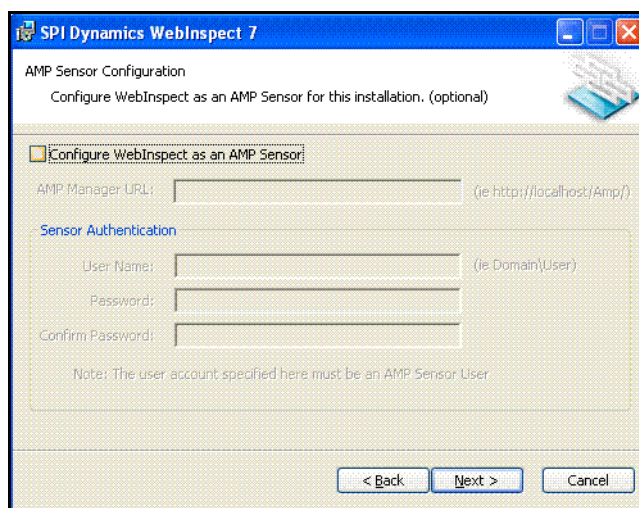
SPI Dynamics WebInspect 7

AMP Sensor Configuration

Configure WebInspect as an AMP Sensor for this installation. (optional)

Configure WebInspect as an AMP Sensor

AMP Manager URL: (ie http://localhost/Amp/)

Sensor Authentication

User Name: (ie Domain\User)

Password:

Confirm Password:

Note: The user account specified here must be an AMP Sensor User

< Back Next > Cancel